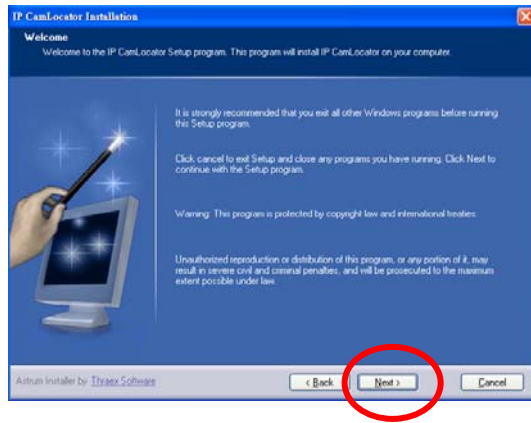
IP CamLocator Installation

Welcome

Welcome to the IP CamLocator Setup program. This program will install IP CamLocator on your computer.

It is strongly recommended that you exit all other Windows programs before running this Setup program.

Click cancel to exit Setup and close any programs you have running. Click Next to continue with the Setup program.

Warning: This program is protected by copyright law and international treaties.

Unauthorized reproduction or distribution of this program, or any portion of it, may result in severe civil and criminal penalties, and will be prosecuted to the maximum extent possible under law.

Astrum Installer by Thraex Software

< Back

Next >

Cancel